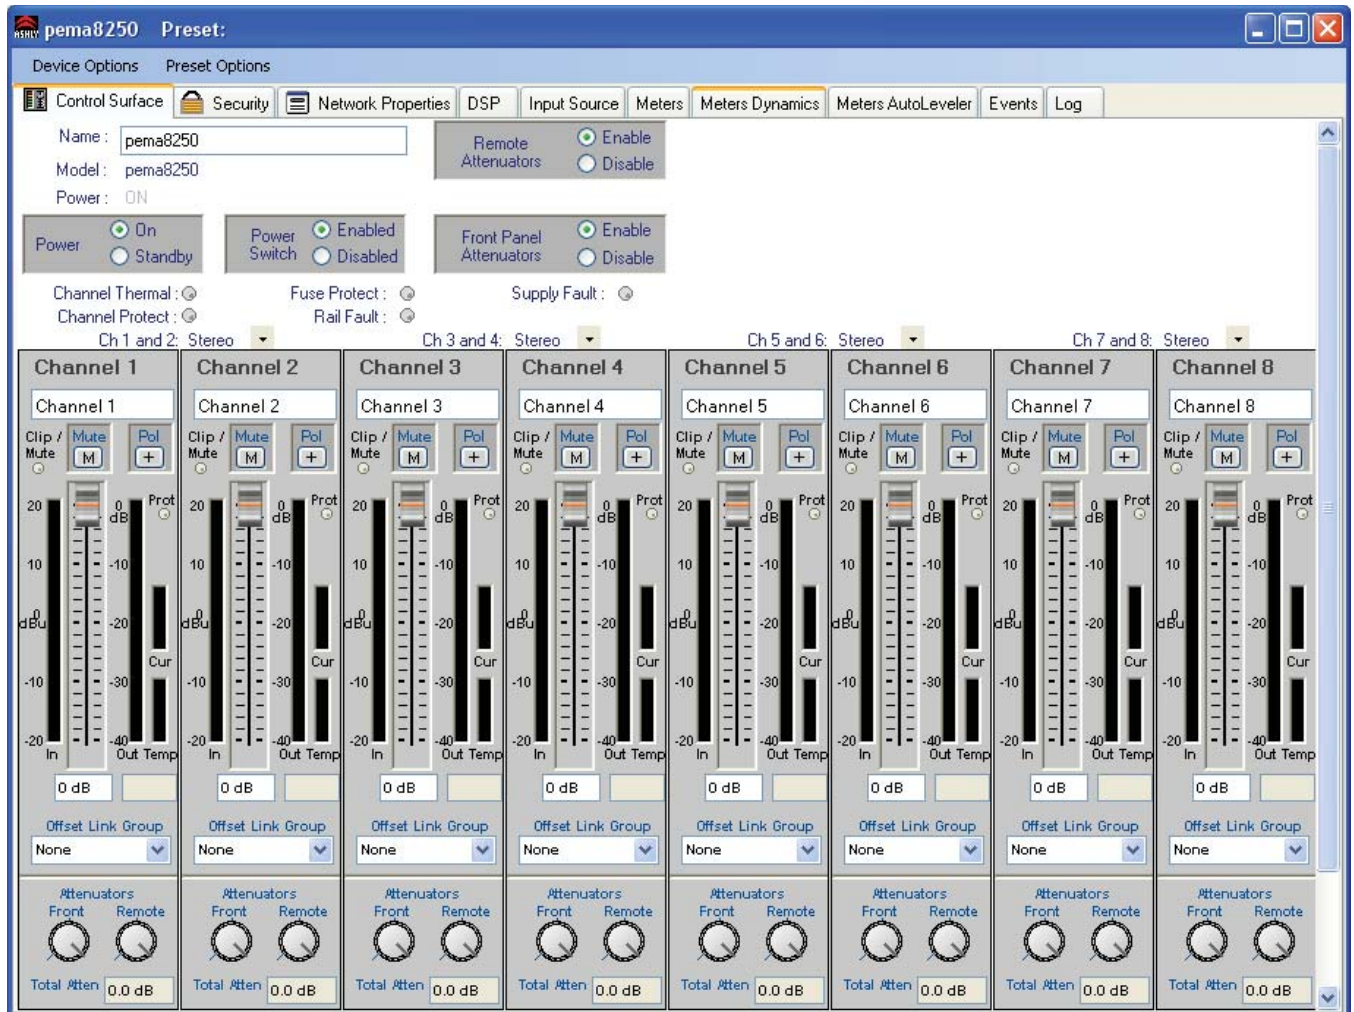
pema8250 Preset:

Device Options Preset Options

Control Surface Security Network Properties DSP Input Source Meters Meters Dynamics Meters AutoLeveler Events Log

Name: pema8250
Model: pema8250
Power: ON

Remote Attenuators Enable Disable

Power On Standby

Power Switch Enabled Disabled

Front Panel Attenuators Enable Disable

Channel Thermal: Channel Protect: Fuse Protect: Rail Fault: Supply Fault:

Ch 1 and 2: Stereo Ch 3 and 4: Stereo Ch 5 and 6: Stereo Ch 7 and 8: Stereo

| Channel 1 | Channel 2 | Channel 3 | Channel 4 | Channel 5 | Channel 6 | Channel 7 | Channel 8 |
|---|---|---|---|---|---|---|---|
| Channel 1 | Channel 2 | Channel 3 | Channel 4 | Channel 5 | Channel 6 | Channel 7 | Channel 8 |

Clip / Mute Mute M Pol +

20 10 dBu -10 -20 In 0 dB -10 -20 -30 -40 Out Prot Cur Temp

0 dB

Offset Link Group
None

Attenuators
Front Remote
Total Atten 0.0 dB